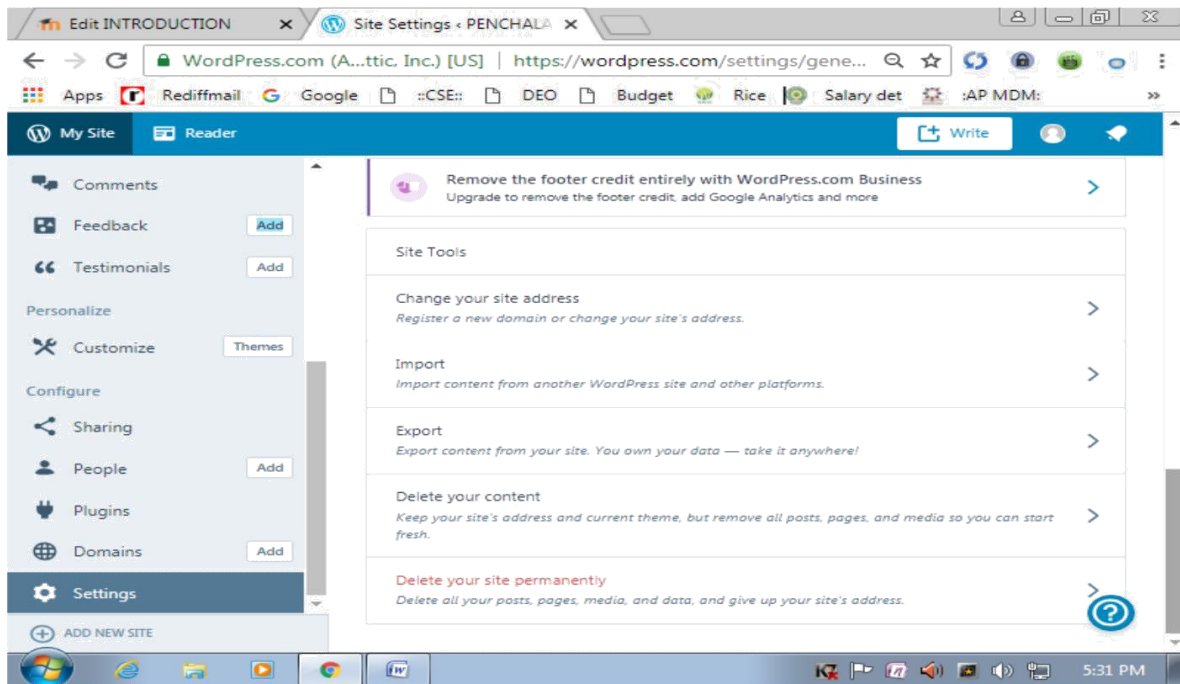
Edit INTRODUCTION ×
Site Settings ‹ PENCHALA ×

WordPress.com (A...ttic, Inc.) [US] | https://wordpress.com/settings/gene...

Apps Rediffmail Google ::CSE:: DEO Budget Rice Salary det :AP MDM:

My Site Reader Write

Comments
Feedback Add
Testimonials Add
Personalize
Customize Themes
Configure
Sharing
People Add
Plugins
Domains Add
Settings
ADD NEW SITE

Remove the footer credit entirely with WordPress.com Business
Upgrade to remove the footer credit, add Google Analytics and more

Site Tools

Change your site address
Register a new domain or change your site's address.

Import
Import content from another WordPress site and other platforms.

Export
Export content from your site. You own your data — take it anywhere!

Delete your content
Keep your site's address and current theme, but remove all posts, pages, and media so you can start fresh.

Delete your site permanently
Delete all your posts, pages, media, and data, and give up your site's address.

5:31 PM